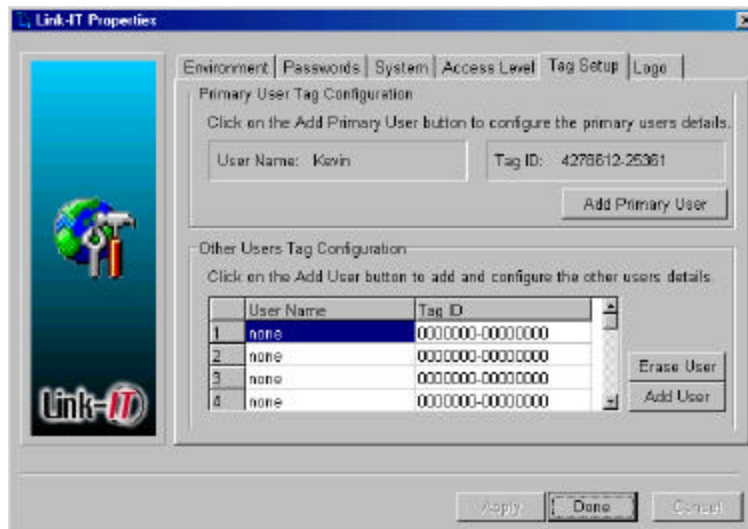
Link-IT Properties

Environment | Passwords | System | Access Level | Tag Setup | Logo

Primary User Tag Configuration

Click on the Add Primary User button to configure the primary users details.

User Name: Kevin

Tag ID: 4278612-25361

Add Primary User

Other Users Tag Configuration

Click on the Add User button to add and configure the other users details.

| | User Name | Tag ID |
|---|---|---|
| 1 | none | 0000000-00000000 |
| 2 | none | 0000000-00000000 |
| 3 | none | 0000000-00000000 |
| 4 | none | 0000000-00000000 |

Erase User

Add User

Link-IT

Apply

Done

Cancel